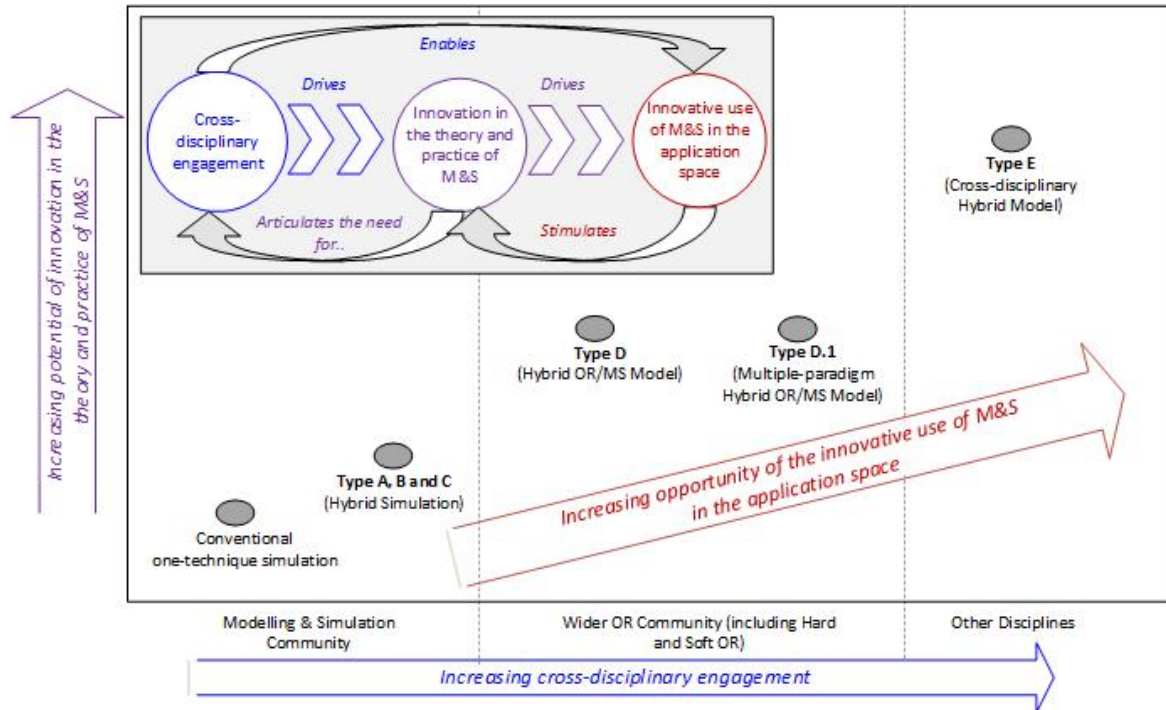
Increasing potential of innovation in the theory and practice of M&S

Enables

Cross-disciplinary engagement

Drives

Innovation in the theory and practice of M&S

Drives

Innovative use of M&S in the application space

Articulates the need for..

Stimulates

Type E
(Cross-disciplinary Hybrid Model)

Type D
(Hybrid OR/MS Model)

Type D.1
(Multiple-paradigm Hybrid OR/MS Model)

Type A, B and C
(Hybrid Simulation)

Conventional one-technique simulation

Increasing opportunity of the innovative use of M&S in the application space

Modelling & Simulation Community

Wider OR Community (including Hard and Soft OR)

Other Disciplines

Increasing cross-disciplinary engagement